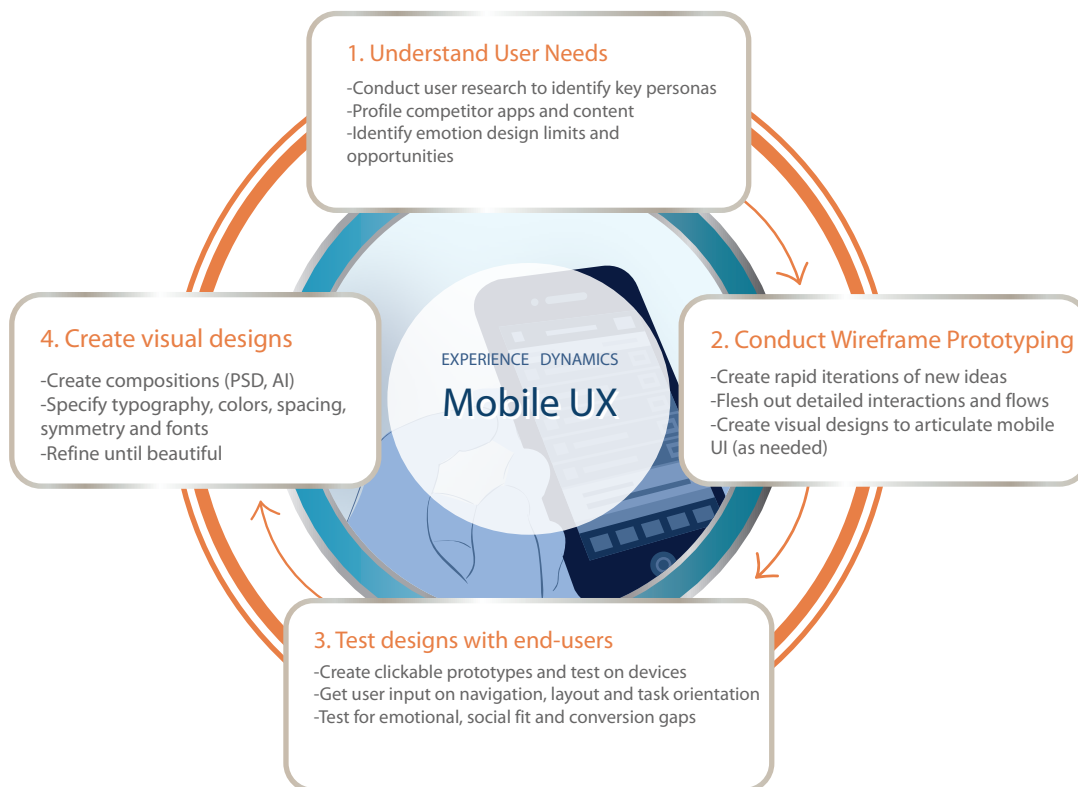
1. Understand User Needs

-Conduct user research to identify key personas
-Profile competitor apps and content
-Identify emotion design limits and opportunities

EXPERIENCE DYNAMICS

Mobile UX

2. Conduct Wireframe Prototyping

-Create rapid iterations of new ideas
-Flesh out detailed interactions and flows
-Create visual designs to articulate mobile UI (as needed)

3. Test designs with end-users

-Create clickable prototypes and test on devices
-Get user input on navigation, layout and task orientation
-Test for emotional, social fit and conversion gaps

4. Create visual designs

-Create compositions (PSD, AI)
-Specify typography, colors, spacing, symmetry and fonts
-Refine until beautiful